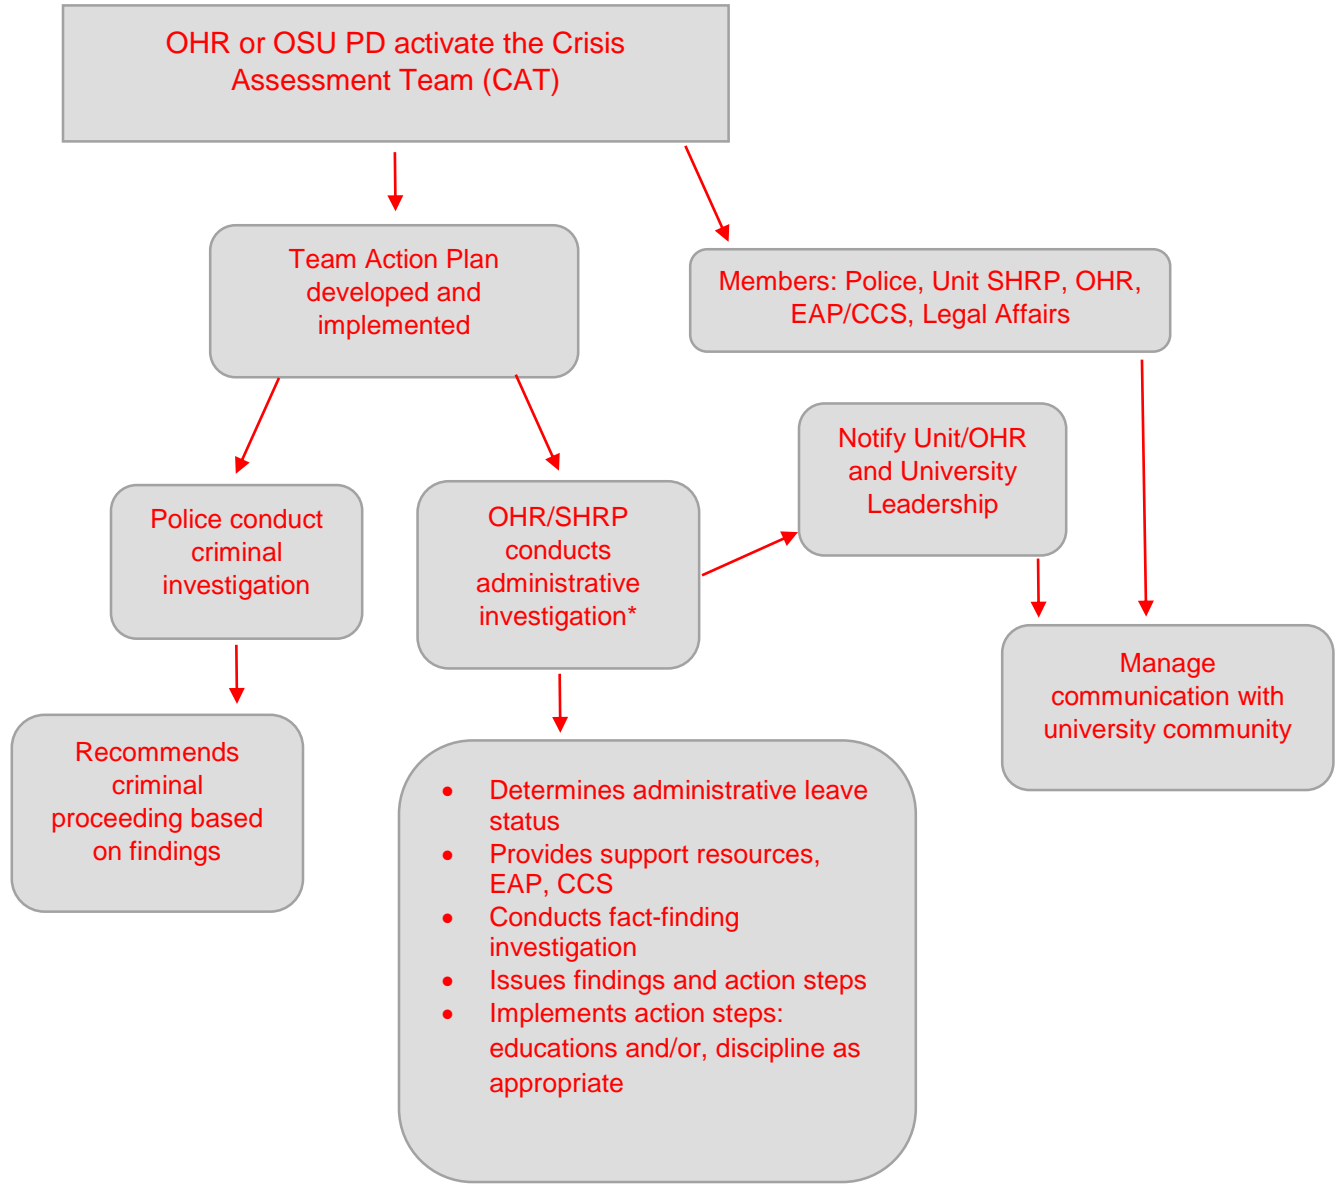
OHR or OSU PD activate the Crisis Assessment Team (CAT)

Team Action Plan developed and implemented

Members: Police, Unit SHRP, OHR, EAP/CCS, Legal Affairs

Notify Unit/OHR and University Leadership

Police conduct criminal investigation

OHR/SHRP conducts administrative investigation*

Manage communication with university community

Recommends criminal proceeding based on findings

- Determines administrative leave status
- Provides support resources, EAP, CCS
- Conducts fact-finding investigation
- Issues findings and action steps
- Implements action steps: educations and/or, discipline as appropriate